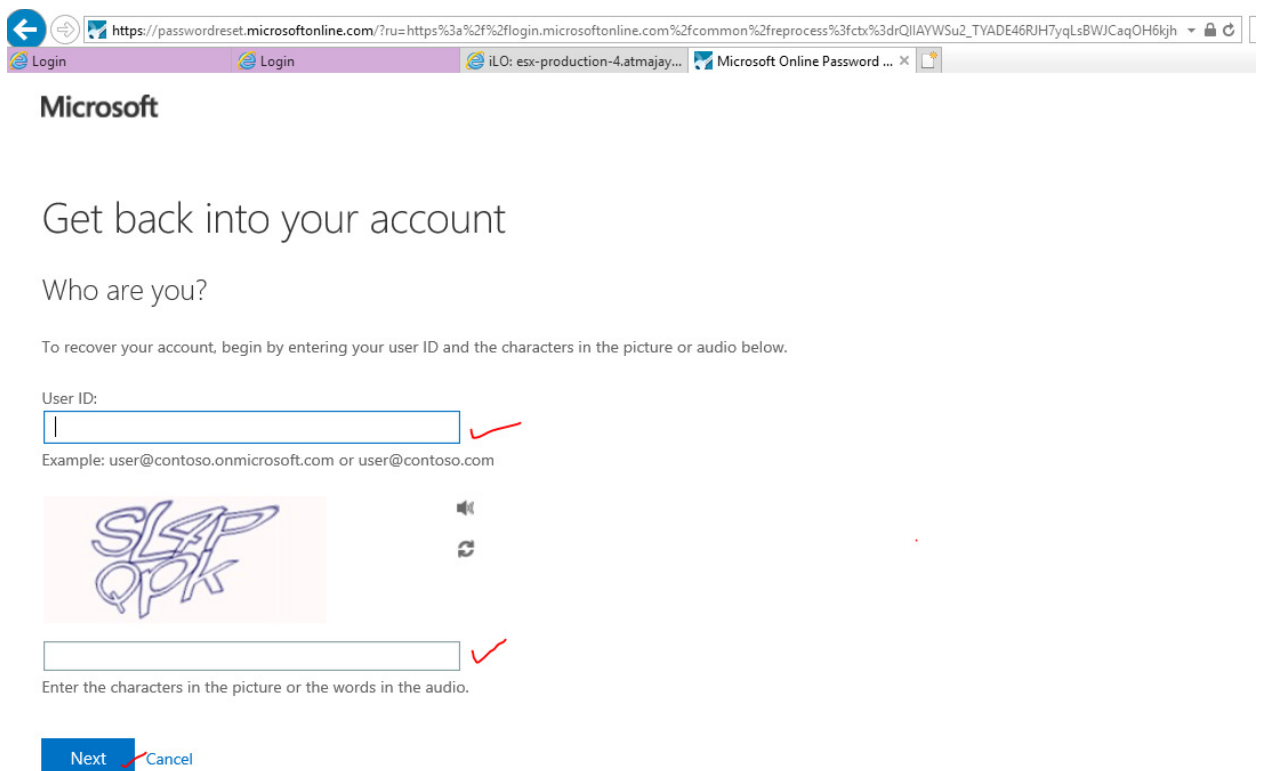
https://passwordreset.microsoftonline.com/?ru=https%3a%2f%2flogin.microsoftonline.com%2fcommon%2freprocess%3fctx%3drQIIAYWSu2_TYADE46RJH7yqLsBWJCaqOH6kjh

Login
Login
iLO: esx-production-4.atmajay...
Microsoft Online Password ...

Microsoft

Get back into your account

Who are you?

To recover your account, begin by entering your user ID and the characters in the picture or audio below.

User ID:

Example: user@contoso.onmicrosoft.com or user@contoso.com

SL4P
QPK

Enter the characters in the picture or the words in the audio.

Next
Cancel